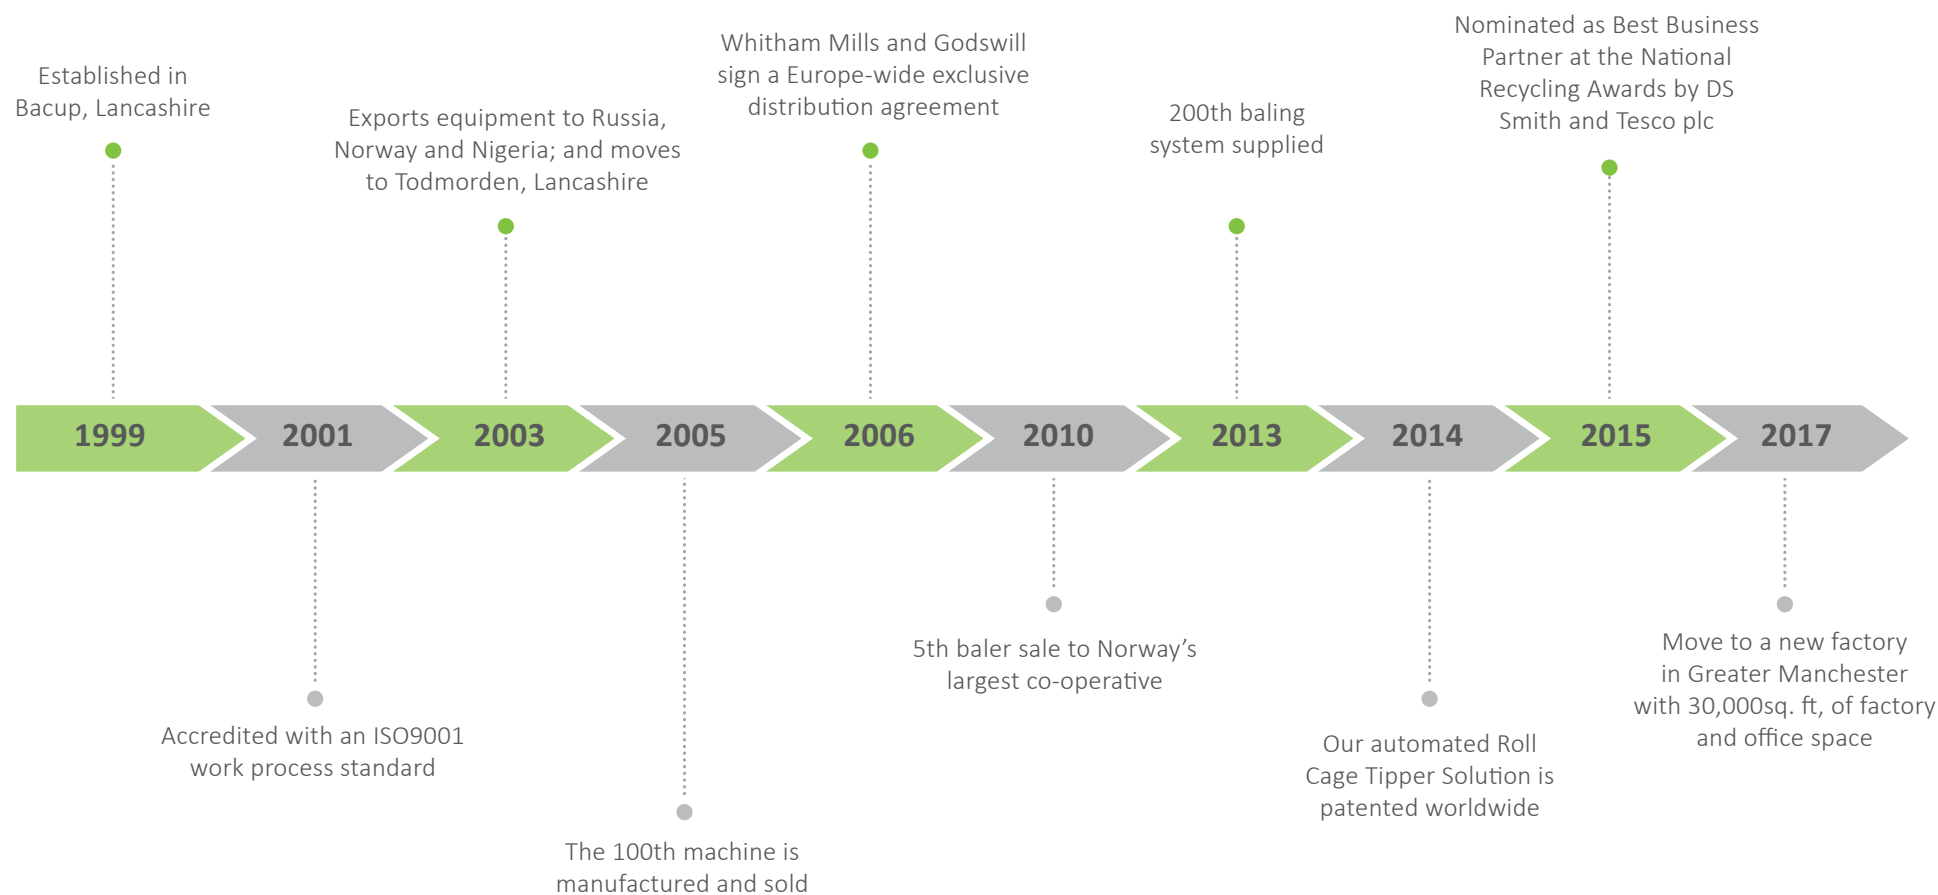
Established in Bacup, Lancashire

Exports equipment to Russia, Norway and Nigeria; and moves to Todmorden, Lancashire

Whitham Mills and Godswill sign a Europe-wide exclusive distribution agreement

200th baling system supplied

Nominated as Best Business Partner at the National Recycling Awards by DS Smith and Tesco plc

1999

2001

2003

2005

2006

2010

2013

2014

2015

2017

Accredited with an ISO9001 work process standard

The 100th machine is manufactured and sold

5th baler sale to Norway's largest co-operative

Our automated Roll Cage Tipper Solution is patented worldwide

Move to a new factory in Greater Manchester with 30,000sq. ft, of factory and office space